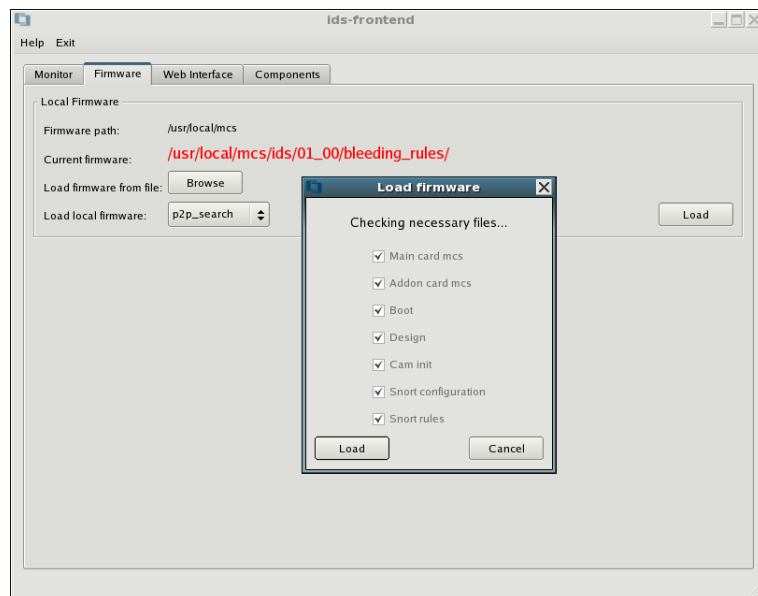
ids-frontend

Help Exit

Monitor
Firmware
Web Interface
Components

Local Firmware

Firmware path: /usr/local/mcs

Current firmware: /usr/local/mcs/ids/01_00/bleeding_rules/

Load firmware from file: Browse

Load local firmware: p2p_search

Load

Load firmware

Checking necessary files...

Main card mcs
Addon card mcs
Boot
Design
Cam init
Snort configuration
Snort rules

Load
Cancel